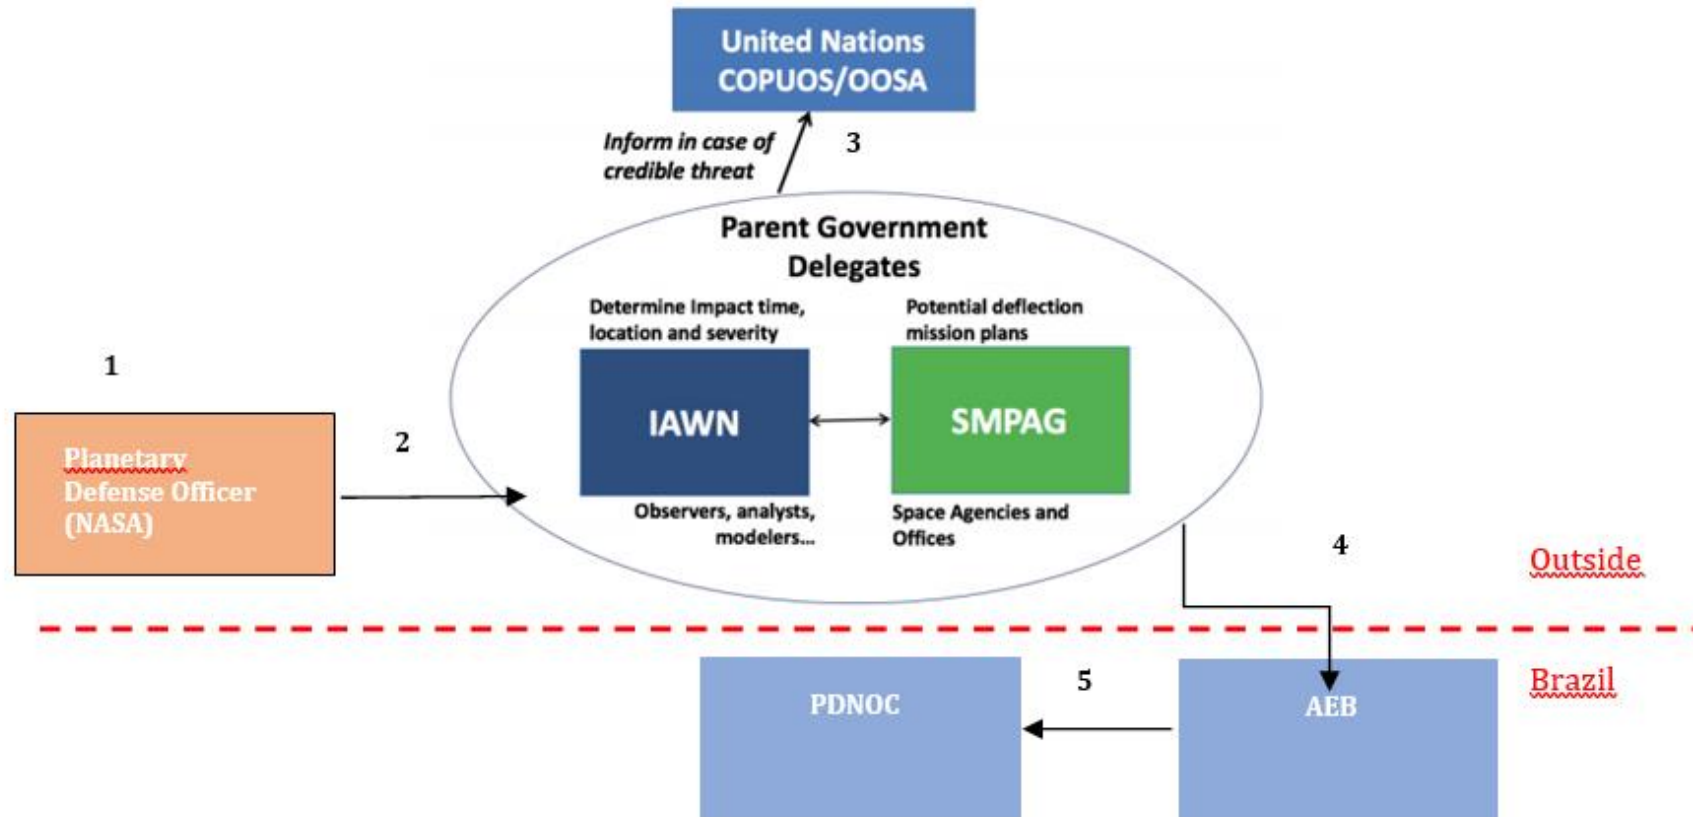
United Nations COPUOS/OOSA

Inform in case of credible threat

3

Parent Government Delegates

Determine Impact time, location and severity

Potential deflection mission plans

1

Planetary Defense Officer (NASA)

2

IAWN

SMPAG

Observers, analysts, modelers...

Space Agencies and Offices

4

Outside

Brazil

PDNOC

5

AEB